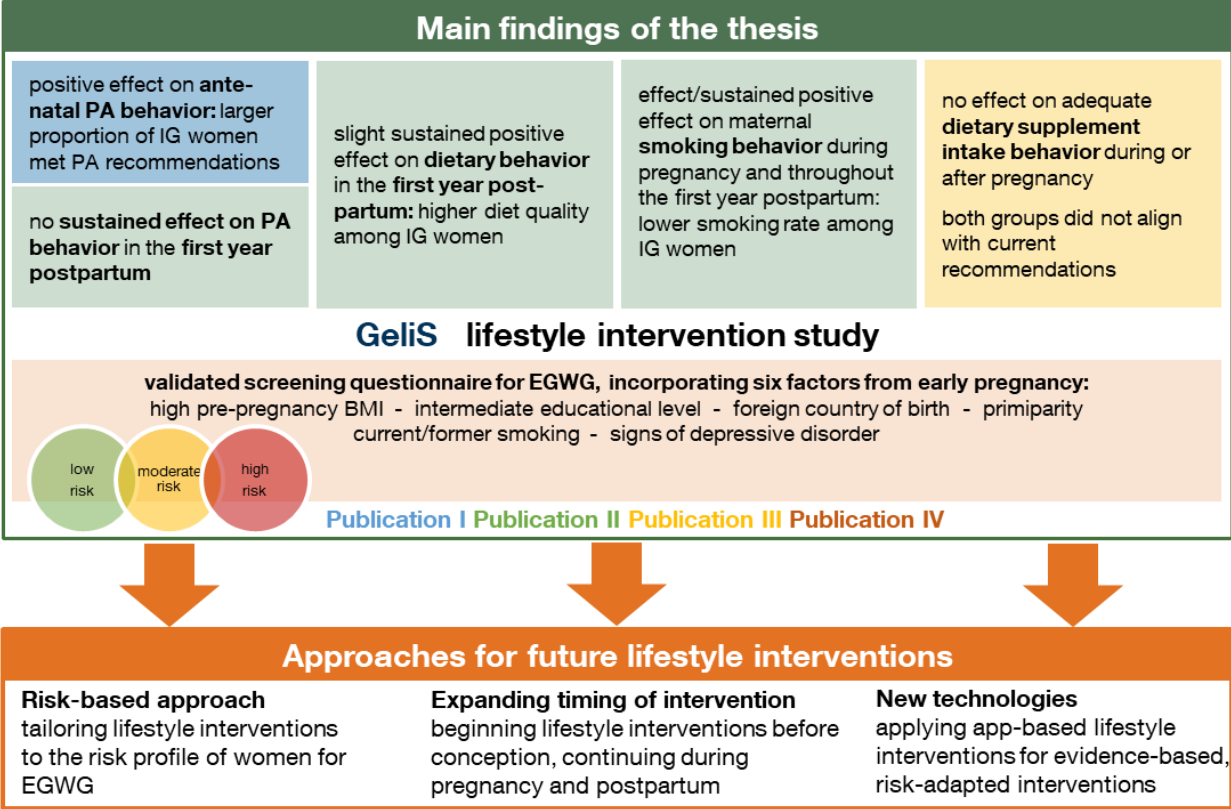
Main findings of the thesis

positive effect on antenatal PA behavior: larger proportion of IG women met PA recommendations

no sustained effect on PA behavior in the first year postpartum

slight sustained positive effect on dietary behavior in the first year postpartum: higher diet quality among IG women

effect/sustained positive effect on maternal smoking behavior during pregnancy and throughout the first year postpartum: lower smoking rate among IG women

no effect on adequate dietary supplement intake behavior during or after pregnancy

both groups did not align with current recommendations

GeliS lifestyle intervention study

validated screening questionnaire for EGWG, incorporating six factors from early pregnancy:
high pre-pregnancy BMI - intermediate educational level - foreign country of birth - primiparity
current/former smoking - signs of depressive disorder

low risk

moderate risk

high risk

Publication I Publication II Publication III Publication IV

Approaches for future lifestyle interventions

Risk-based approach
tailoring lifestyle interventions to the risk profile of women for EGWG

Expanding timing of intervention
beginning lifestyle interventions before conception, continuing during pregnancy and postpartum

New technologies
applying app-based lifestyle interventions for evidence-based, risk-adapted interventions